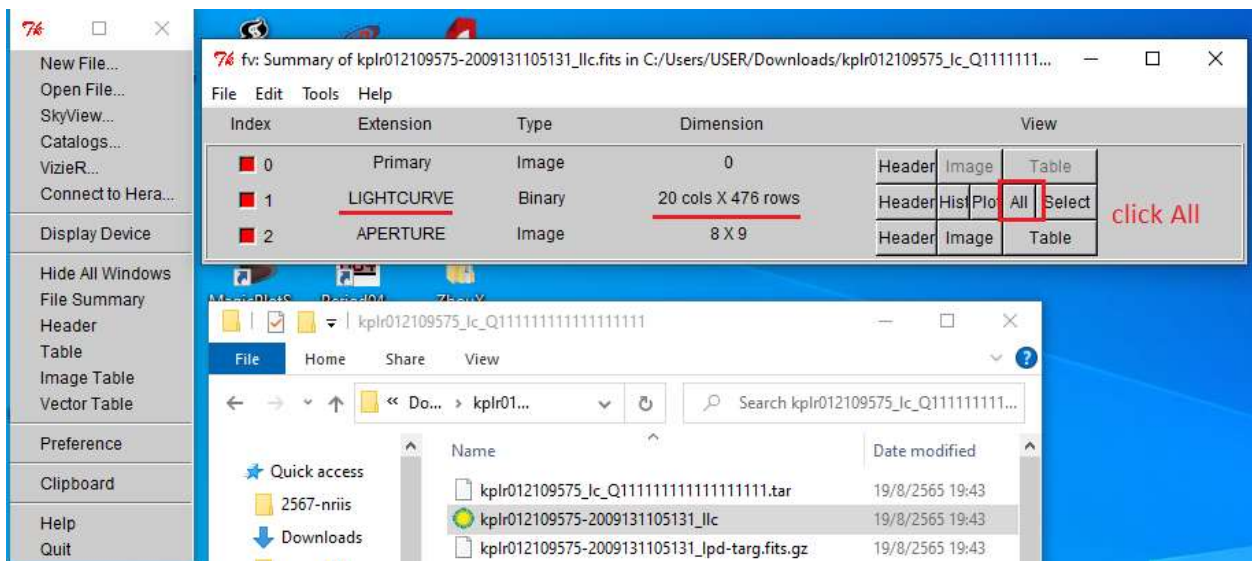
New File...
Open File...
SkyView...
Catalogs...
VizieR...
Connect to Hera...
Display Device
Hide All Windows
File Summary
Header
Table
Image Table
Vector Table
Preference
Clipboard
Help
Quit

fv: Summary of kplr012109575-2009131105131_llc.fits in C:/Users/USER/Downloads/kplr012109575_lc_Q1111111...

File Edit Tools Help

| Index | Extension | Type | Dimension | View |
|---|---|---|---|---|
| 0 | Primary | Image | 0 | Header Image Table |
| 1 | LIGHTCURVE | Binary | 20 cols X 476 rows | Header Hist Plot All Select |
| 2 | APERTURE | Image | 8 X 9 | Header Image Table |

click All

MagicPlotS Period04 ZhouX

kplr012109575_lc_Q111111111111111111

File Home Share View

« Do... › kplr01...

Search kplr012109575_lc_Q111111111...

Quick access
2567-nriis
Downloads

| Name | Date modified |
|---|---|
| kplr012109575_lc_Q111111111111111111.tar | 19/8/2565 19:43 |
| kplr012109575-2009131105131_llc | 19/8/2565 19:43 |
| kplr012109575-2009131105131_lpd-targ.fits.gz | 19/8/2565 19:43 |